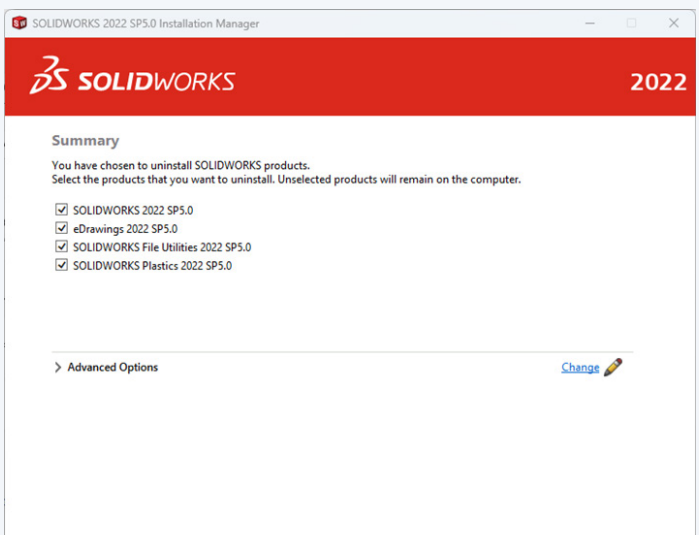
SOLIDWORKS 2022 SP5.0 Installation Manager

3S SOLIDWORKS

2022

Summary

You have chosen to uninstall SOLIDWORKS products.
Select the products that you want to uninstall. Unselected products will remain on the computer.

SOLIDWORKS 2022 SP5.0
eDrawings 2022 SP5.0
SOLIDWORKS File Utilities 2022 SP5.0
SOLIDWORKS Plastics 2022 SP5.0

Advanced Options

Change